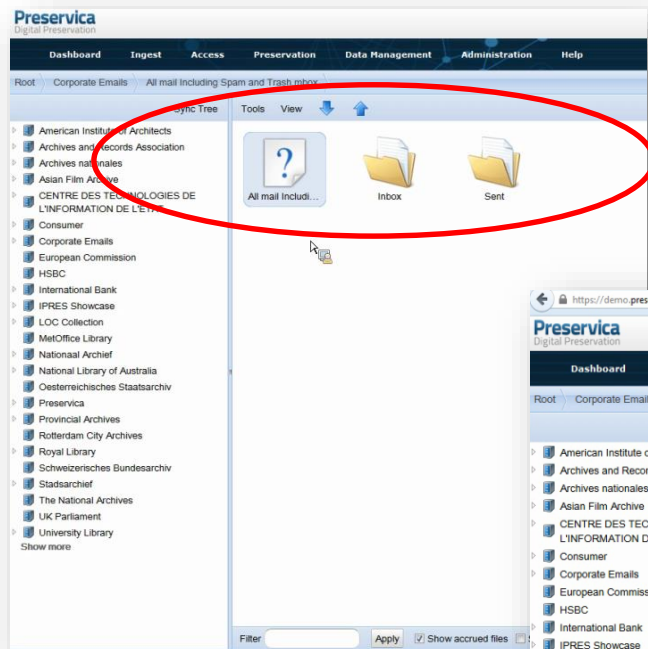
Preservica
Digital Preservation

Dashboard Ingest Access Preservation Data Management Administration Help

Root Corporate Emails All mail Including Spam and Trash.mbox

Sync Tree

Tools View

American Institute of Architects
Archives and Records Association
Archives nationales
Asian Film Archive
CENTRE DES TECHNOLOGIES DE L'INFORMATION DE L'ETAT
Consumer
Corporate Emails
European Commission
HSBC
International Bank
IPRES Showcase
LOC Collection
MetOffice Library
Nationaal Archief
National Library of Australia
Oesterreichisches Staatsarchiv
Preservica
Provincial Archives
Rotterdam City Archives
Royal Library
Schweizerisches Bundesarchiv
Stadsarchief
The National Archives
UK Parliament
University Library
Show more

All mail Includi...
Inbox
Sent

Filter
Apply
Show accrued files

https://demo.pres
Preservica
Digital Preservation
Dashboard
Root Corporate Email
American Institute o
Archives and Recor
Archives nationales
Asian Film Archive
CENTRE DES TEC
L'INFORMATION D
Consumer
Corporate Emails
European Commiss
HSBC
International Bank
IPRES Showcase